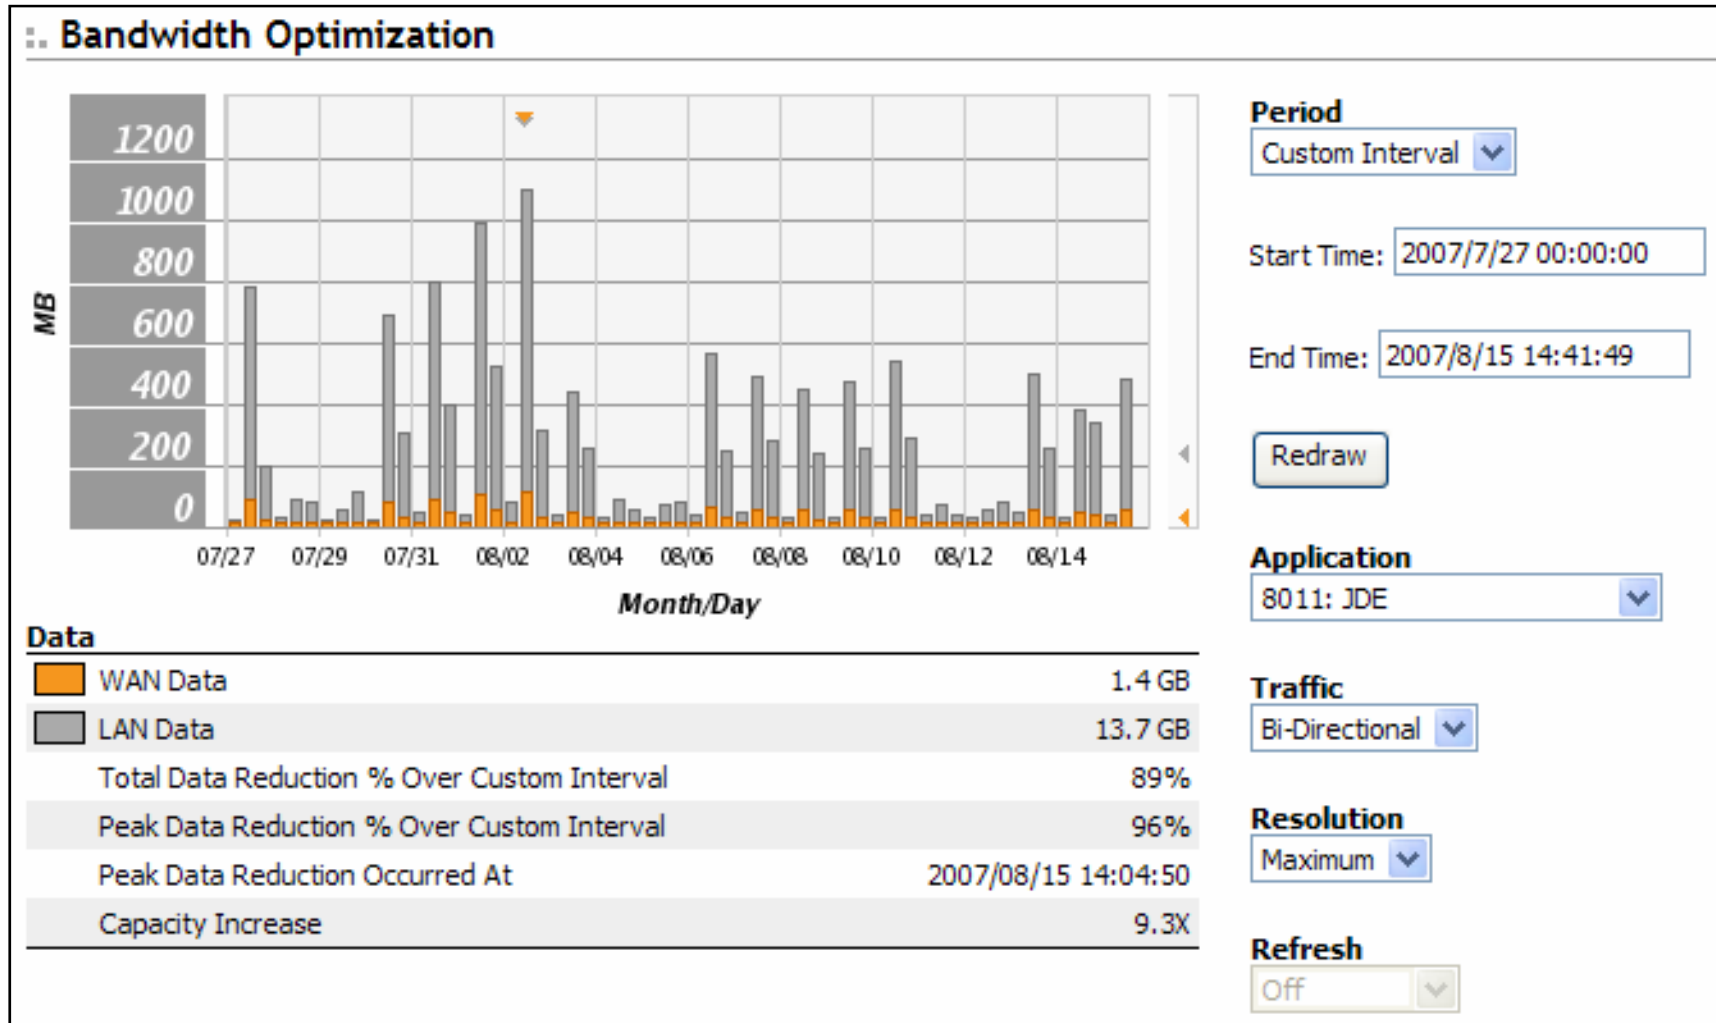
Bandwidth Optimization

1200
1000
800
600
400
200
0

MB

07/27 07/29 07/31 08/02 08/04 08/06 08/08 08/10 08/12 08/14

Month/Day

Data

| | | |
|---|---|---|
| | WAN Data | 1.4 GB |
| | LAN Data | 13.7 GB |
| | Total Data Reduction % Over Custom Interval | 89% |
| | Peak Data Reduction % Over Custom Interval | 96% |
| | Peak Data Reduction Occurred At | 2007/08/15 14:04:50 |
| | Capacity Increase | 9.3X |

Period
Custom Interval

Start Time: 2007/7/27 00:00:00

End Time: 2007/8/15 14:41:49

Redraw

Application
8011: JDE

Traffic
Bi-Directional

Resolution
Maximum

Refresh
Off